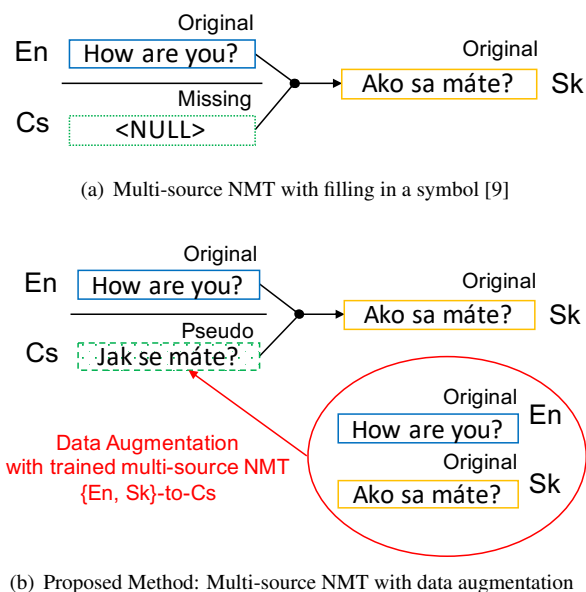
Original

En How are you?

Missing

Cs <NULL>

Original

Ako sa máte? Sk

(a) Multi-source NMT with filling in a symbol [9]

Original

En How are you?

Pseudo

Cs Jak se máte?

Original

Ako sa máte? Sk

Data Augmentation with trained multi-source NMT {En, Sk}-to-Cs

Original

How are you? En

Original

Ako sa máte? Sk

(b) Proposed Method: Multi-source NMT with data augmentation